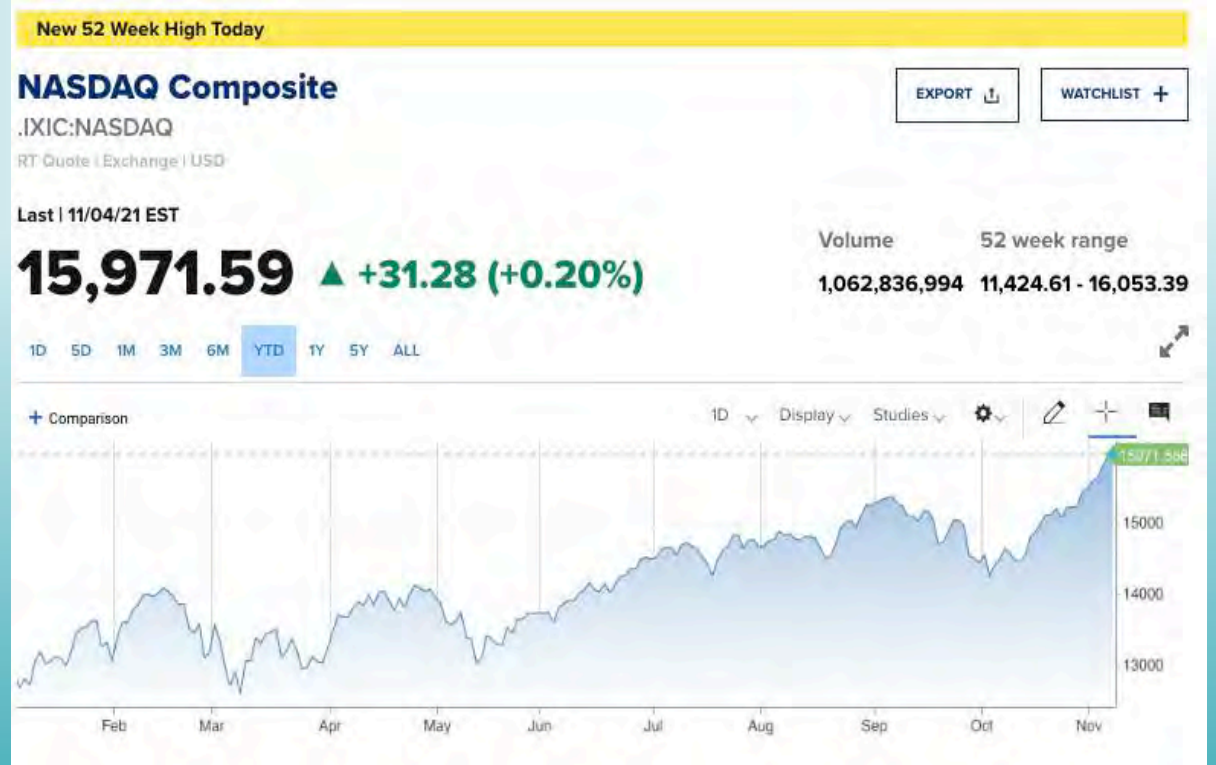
New 52 Week High Today

NASDAQ Composite
.IXIC:NASDAQ
RT Quote | Exchange | USD

EXPORT
WATCHLIST +

Last | 11/04/21 EST
15,971.59 ▲ +31.28 (+0.20%)

Volume
1,062,836,994
52 week range
11,424.61 - 16,053.39

1D 5D 1M 3M 6M YTD 1Y 5Y ALL

+ Comparison
1D Display Studies

15971.586
15000
14000
13000

Feb Mar Apr May Jun Jul Aug Sep Oct Nov